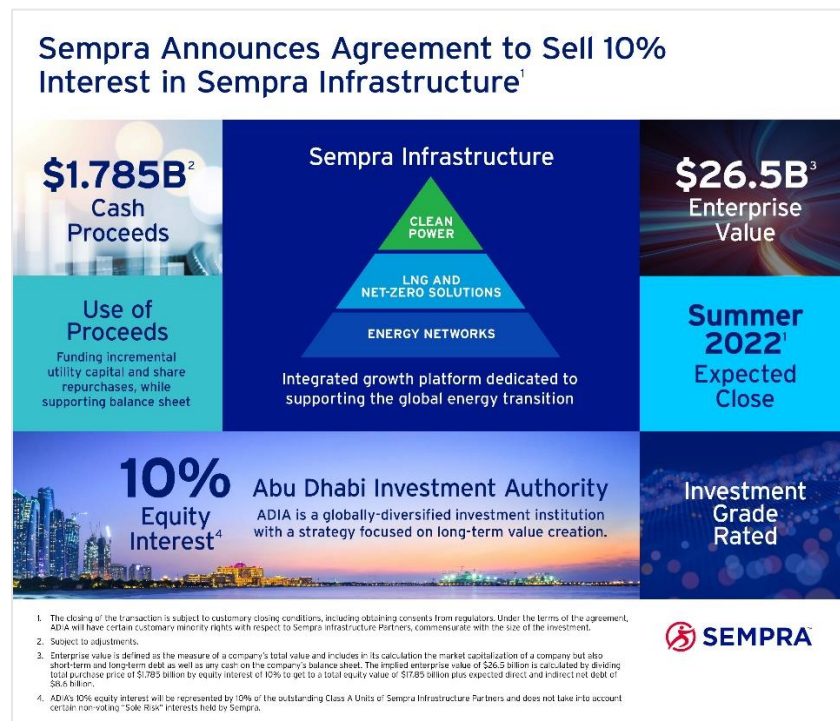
Sempra Announces Agreement to Sell 10% Interest in Sempra Infrastructure$^{1}$

$1.785B$^{2}$
Cash Proceeds

Use of Proceeds
Funding incremental utility capital and share repurchases, while supporting balance sheet

Sempra Infrastructure

CLEAN POWER

LNG AND NET-ZERO SOLUTIONS

ENERGY NETWORKS

Integrated growth platform dedicated to supporting the global energy transition

$26.5B$^{3}$
Enterprise Value

Summer 2022$^{1}$
Expected Close

10%
Equity Interest$^{4}$

Abu Dhabi Investment Authority
ADIA is a globally-diversified investment institution with a strategy focused on long-term value creation.

Investment Grade Rated

1. The closing of the transaction is subject to customary closing conditions, including obtaining consents from regulators. Under the terms of the agreement, ADIA will have certain customary minority rights with respect to Sempra Infrastructure Partners, commensurate with the size of the investment.
2. Subject to adjustments.
3. Enterprise value is defined as the measure of a company's total value and includes in its calculation the market capitalization of a company but also short-term and long-term debt as well as any cash on the company's balance sheet. The implied enterprise value of $26.5 billion is calculated by dividing total purchase price of $1.785 billion by equity interest of 10% to get to a total equity value of $17.85 billion plus expected direct and indirect net debt of $8.6 billion.
4. ADIA's 10% equity interest will be represented by 10% of the outstanding Class A Units of Sempra Infrastructure Partners and does not take into account certain non-voting "Sole Risk" interests held by Sempra.

SEMPRA